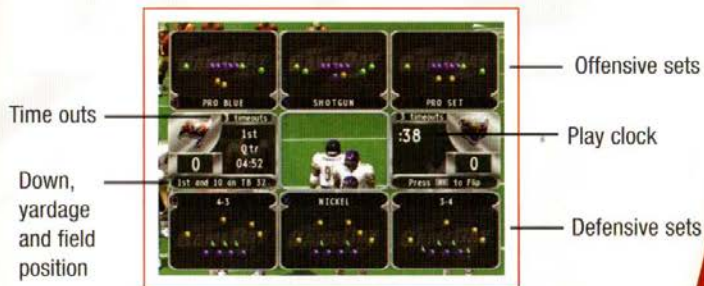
PRO BLUE

SHOTGUN

PRO SET

Offensive sets

Time outs

3 timeouts

1st
Qtr
04:52

0

3 timeouts

:38

0

Play clock

Down, yardage and field position

1st and 10 on TB 32

Press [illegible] to Flip

4-3

NICKEL

3-4

Defensive sets